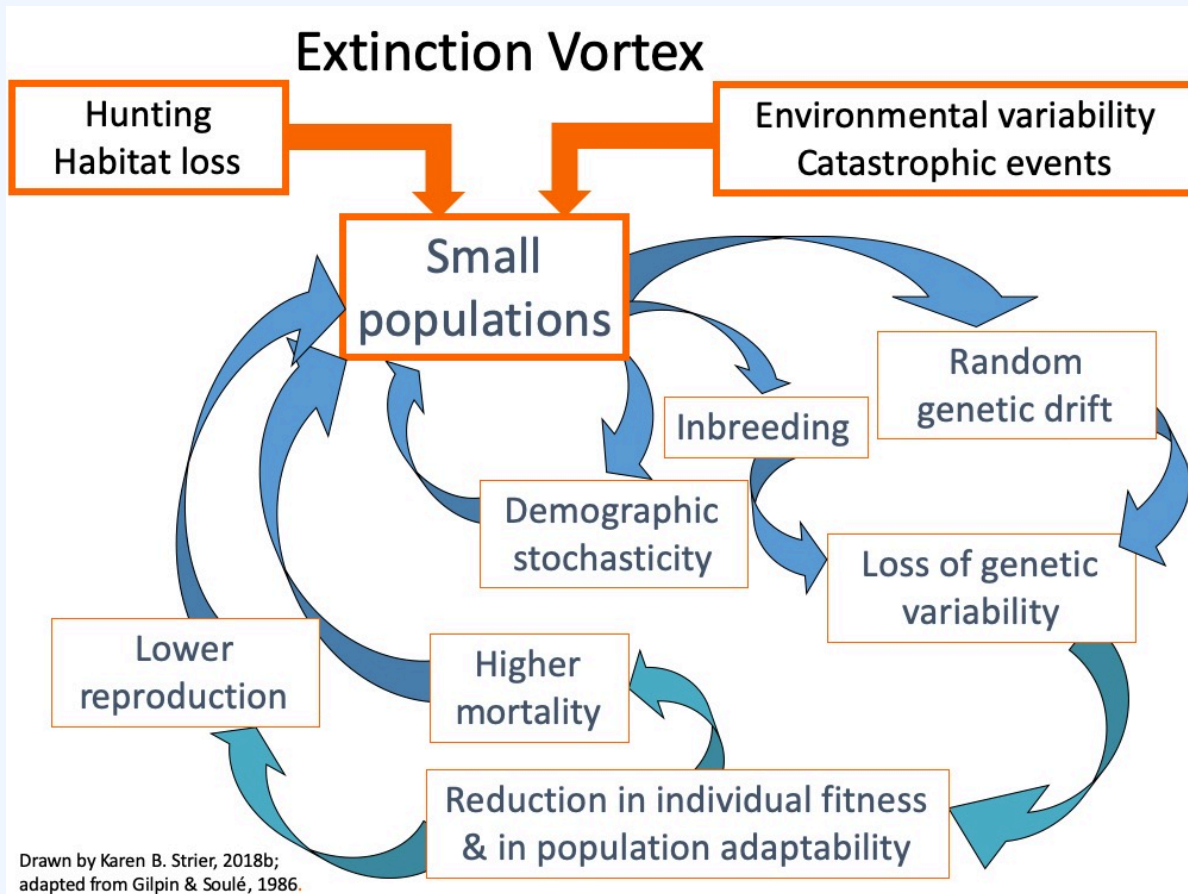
Extinction Vortex

Hunting
Habitat loss

Environmental variability
Catastrophic events

Small populations

Random genetic drift

Inbreeding

Demographic stochasticity

Loss of genetic variability

Lower reproduction

Higher mortality

Reduction in individual fitness & in population adaptability

Drawn by Karen B. Strier, 2018b; adapted from Gilpin & Soulé, 1986.